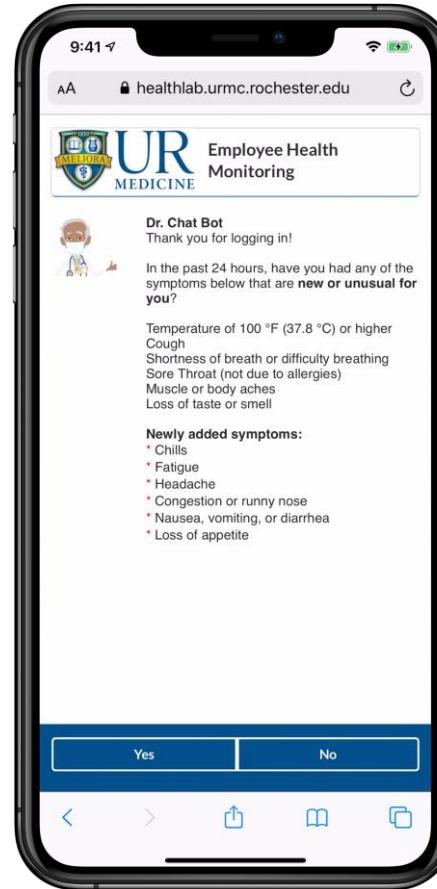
9:41

AA healthlab.urmc.rochester.edu

1850 MELIORA UR MEDICINE Employee Health Monitoring

Dr. Chat Bot
Thank you for logging in!

In the past 24 hours, have you had any of the symptoms below that are **new or unusual for you**?

Temperature of 100 °F (37.8 °C) or higher
Cough
Shortness of breath or difficulty breathing
Sore Throat (not due to allergies)
Muscle or body aches
Loss of taste or smell

**Newly added symptoms:**
* Chills
* Fatigue
* Headache
* Congestion or runny nose
* Nausea, vomiting, or diarrhea
* Loss of appetite

Yes No